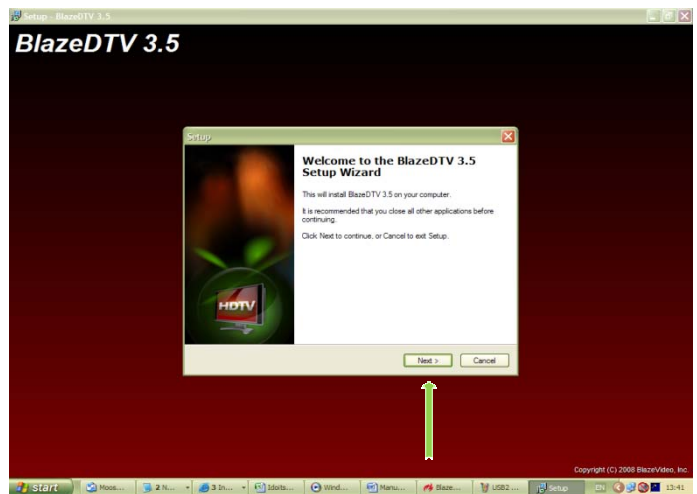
Setup - BlazeDTV 3.5

BlazeDTV 3.5

Setup

Welcome to the BlazeDTV 3.5 Setup Wizard

This will install BlazeDTV 3.5 on your computer.

It is recommended that you close all other applications before continuing.

Click Next to continue, or Cancel to exit Setup.

HDTV

Next >

Cancel

Copyright (C) 2008 BlazeVideo, Inc.

start

Moos...

2 N...

3 In...

Idoits...

Wind...

Manu...

Blaze...

USB2...

Setup

EN

13:41